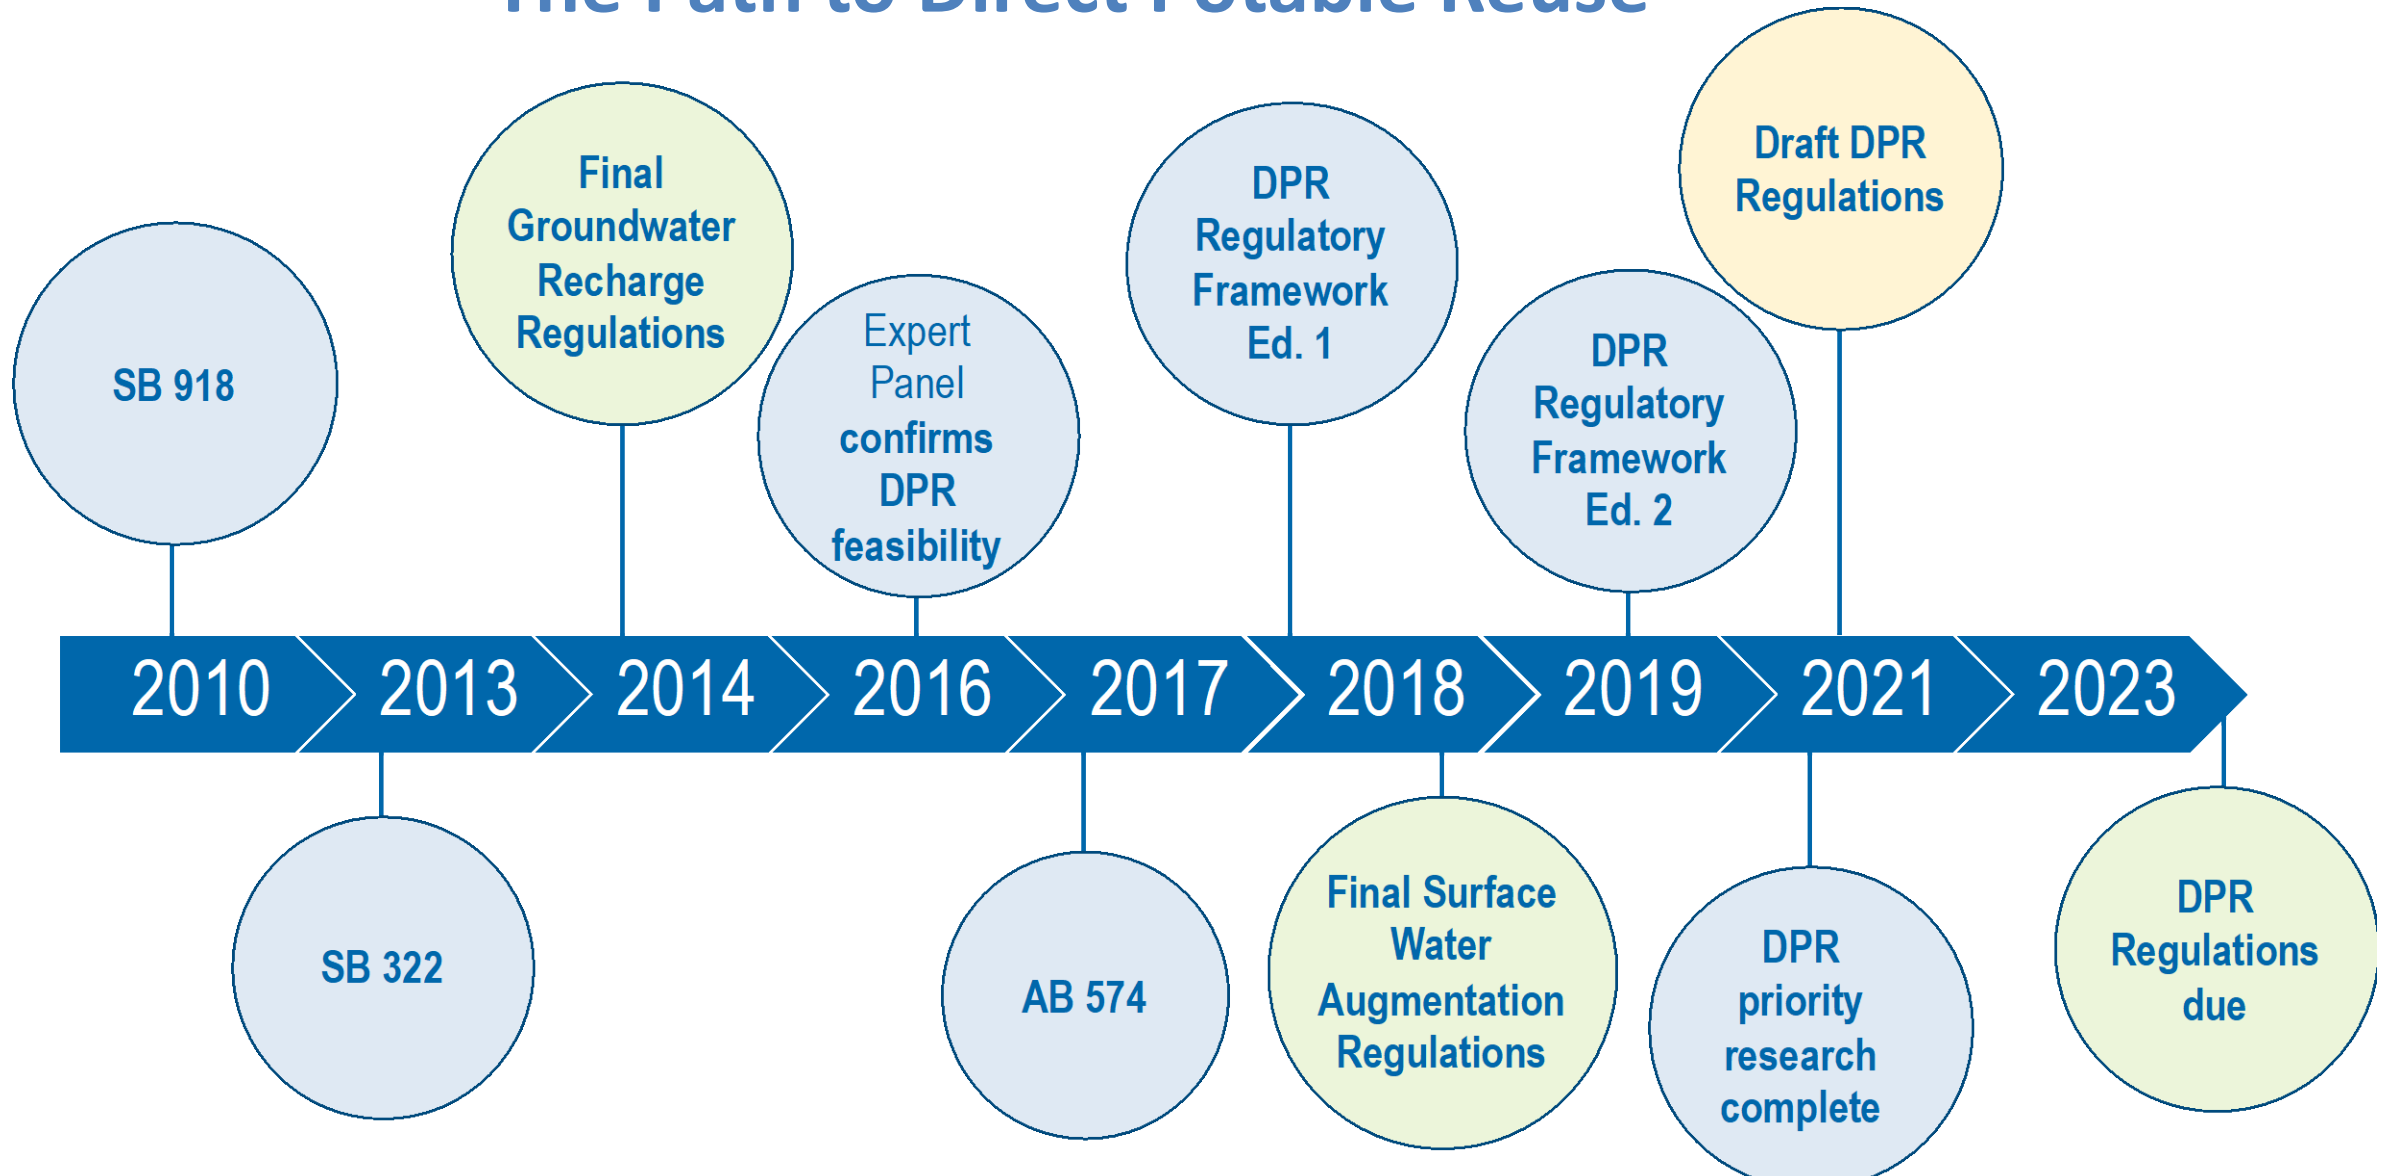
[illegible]

SB 918

Final Groundwater Recharge Regulations

Expert Panel confirms DPR feasibility

DPR Regulatory Framework Ed. 1

DPR Regulatory Framework Ed. 2

Draft DPR Regulations

2010 2013 2014 2016 2017 2018 2019 2021 2023

SB 322

AB 574

Final Surface Water Augmentation Regulations

DPR priority research complete

DPR Regulations due